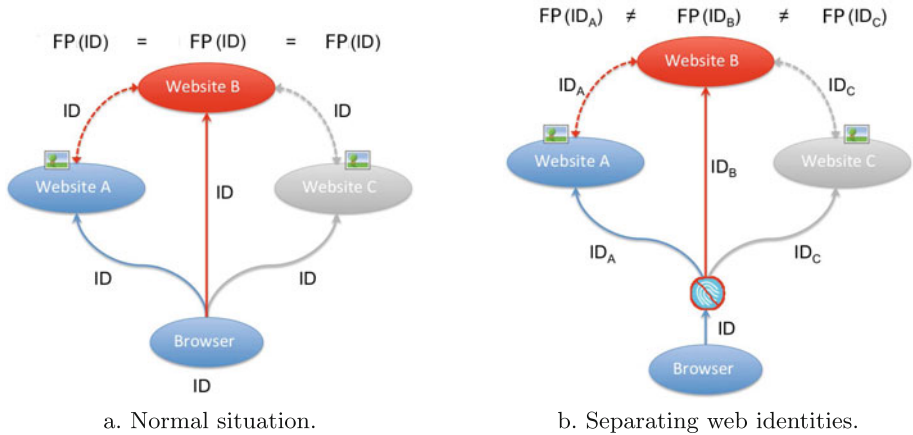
FP(ID) = FP(ID) = FP(ID)

Website B

ID

ID

Website A

ID

Website C

ID

ID

Browser

ID

a. Normal situation.

$FP(ID_A)$ ≠ $FP(ID_B)$ ≠ $FP(ID_C)$

Website B

$ID_A$

$ID_C$

Website A

$ID_B$

Website C

$ID_A$

$ID_C$

ID

Browser

b. Separating web identities.